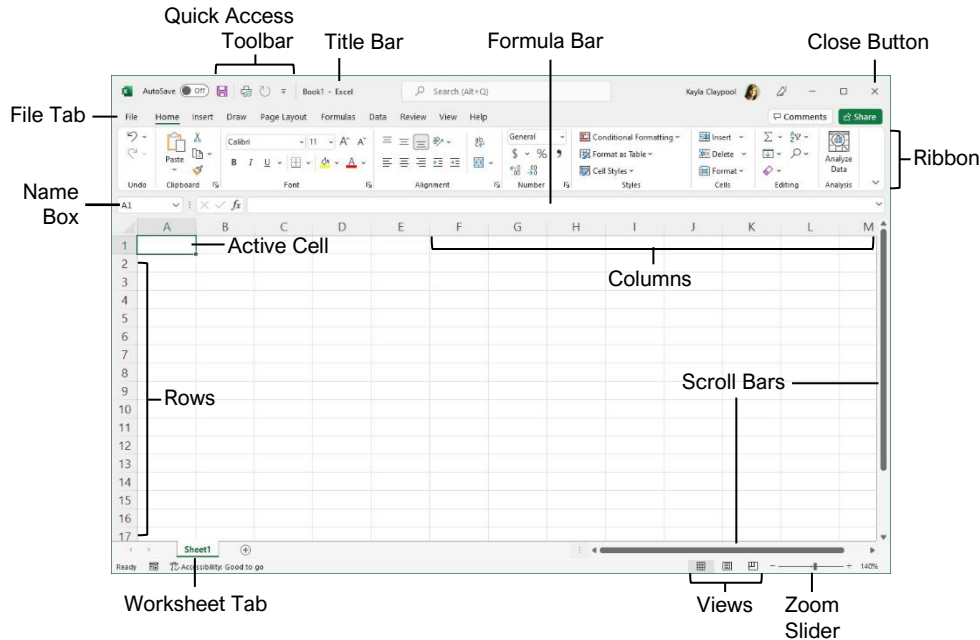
Quick Access Toolbar

Title Bar

Formula Bar

Close Button

AutoSave Off Book1 - Excel Search (Alt+Q) Kayla Claypool

File Tab

File Home Insert Draw Page Layout Formulas Data Review View Help Comments Share

Calibri 11 General Conditional Formatting Format as Table Cell Styles Insert Delete Format Analyze Data

Undo Clipboard Font Alignment Number Styles Cells Editing Analysis

Paste

Ribbon

Name Box

A1 fx

A B C D E F G H I J K L M

Active Cell

Columns

1
2
3
4
5
6
7
8
9
10
11
12
13
14
15
16
17

Rows

Scroll Bars

Sheet1

Ready Accessibility: Good to go 140%

Worksheet Tab

Views

Zoom Slider